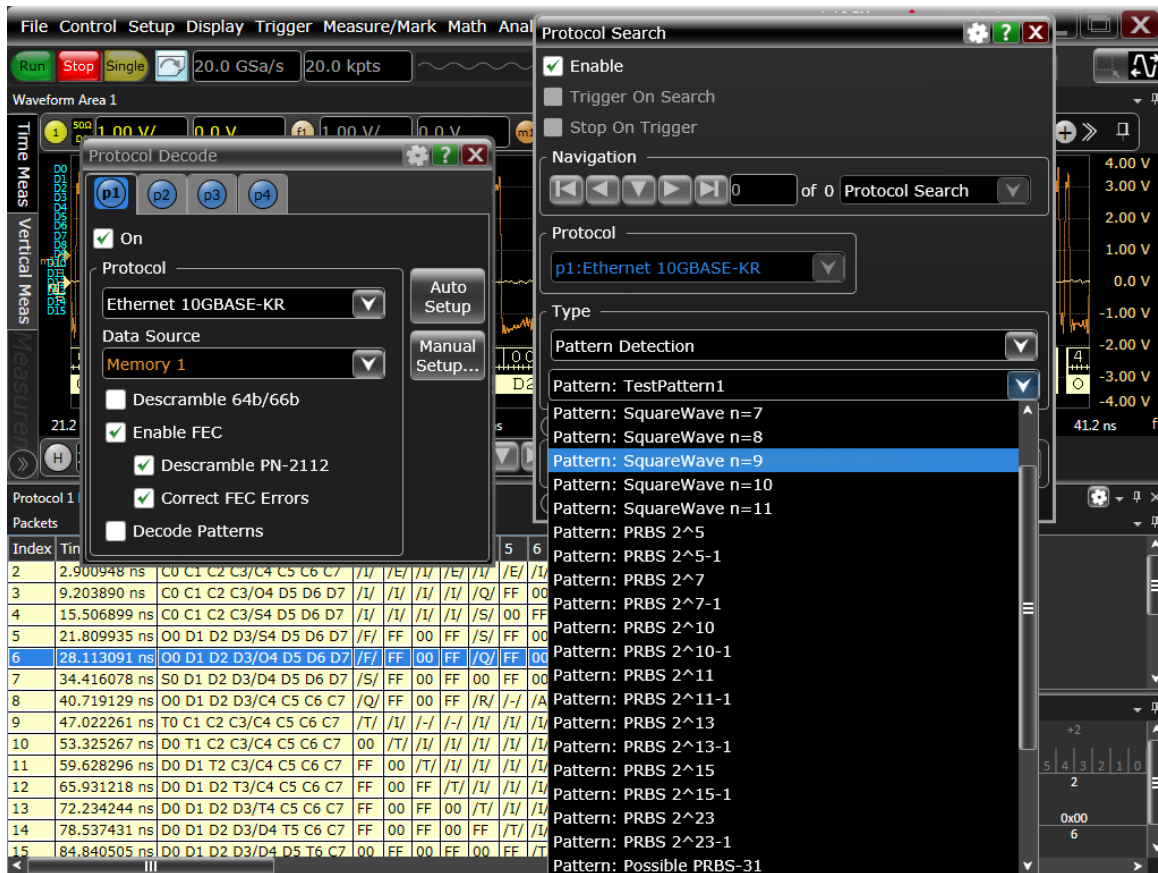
File Control Setup Display Trigger Measure/Mark Math Anal

Run Stop Single 20.0 GSa/s 20.0 kpts

Waveform Area 1

1.00 V/ 0.0 V 1.00 V/ 0.0 V

Time Meas Vertical Meas Measure

D0 D1 D2 D3 D4 D5 D6 D7 D8 D9 D10 D11 D12 D13 D14 D15

21.2

Protocol Decode

p1 p2 p3 p4

On

Protocol

Ethernet 10GBASE-KR

Auto Setup

Data Source

Memory 1

Manual Setup...

Descramble 64b/66b

Enable FEC

Descramble PN-2112

Correct FEC Errors

Decode Patterns

Protocol Search

Enable

Trigger On Search

Stop On Trigger

Navigation

0 of 0 Protocol Search

Protocol

p1:Ethernet 10GBASE-KR

Type

Pattern Detection

Pattern: TestPattern1

Pattern: SquareWave n=7
Pattern: SquareWave n=8
Pattern: SquareWave n=9
Pattern: SquareWave n=10
Pattern: SquareWave n=11
Pattern: PRBS 2^5
Pattern: PRBS 2^5-1
Pattern: PRBS 2^7
Pattern: PRBS 2^7-1
Pattern: PRBS 2^10
Pattern: PRBS 2^10-1
Pattern: PRBS 2^11
Pattern: PRBS 2^11-1
Pattern: PRBS 2^13
Pattern: PRBS 2^13-1
Pattern: PRBS 2^15
Pattern: PRBS 2^15-1
Pattern: PRBS 2^23
Pattern: PRBS 2^23-1
Pattern: Possible PRBS-31

4.00 V
3.00 V
2.00 V
1.00 V
0.0 V
-1.00 V
-2.00 V
-3.00 V
-4.00 V
41.2 ns

Protocol 1
Packets

| Index | Tin | | 5 | 6 |
|---|---|---|---|---|
| 2 | 2.900948 ns | C0 C1 C2 C3/C4 C5 C6 C7 | /I/ /E/ /I/ /E/ /I/ | /E/ /I |
| 3 | 9.203890 ns | C0 C1 C2 C3/O4 D5 D6 D7 | /I/ /I/ /I/ /I/ /Q/ | FF 00 |
| 4 | 15.506899 ns | C0 C1 C2 C3/S4 D5 D6 D7 | /I/ /I/ /I/ /I/ /S/ | 00 FF |
| 5 | 21.809935 ns | O0 D1 D2 D3/S4 D5 D6 D7 | /F/ FF 00 FF /S/ | FF 00 |
| 6 | 28.113091 ns | O0 D1 D2 D3/O4 D5 D6 D7 | /F/ FF 00 FF /Q/ | FF 00 |
| 7 | 34.416078 ns | S0 D1 D2 D3/D4 D5 D6 D7 | /S/ FF 00 FF 00 | FF 00 |
| 8 | 40.719129 ns | O0 D1 D2 D3/C4 C5 C6 C7 | /Q/ FF 00 FF /R/ | /-/ /A |
| 9 | 47.022261 ns | T0 C1 C2 C3/C4 C5 C6 C7 | /T/ /I/ /-/ /-/ /I/ | /I/ /I |
| 10 | 53.325267 ns | D0 T1 C2 C3/C4 C5 C6 C7 | 00 /T/ /I/ /I/ /I/ | /I/ /I |
| 11 | 59.628296 ns | D0 D1 T2 C3/C4 C5 C6 C7 | FF 00 /T/ /I/ /I/ | /I/ /I |
| 12 | 65.931218 ns | D0 D1 D2 T3/C4 C5 C6 C7 | FF 00 FF /T/ /I/ | /I/ /I |
| 13 | 72.234244 ns | D0 D1 D2 D3/T4 C5 C6 C7 | FF 00 FF 00 /T/ | /I/ /I |
| 14 | 78.537431 ns | D0 D1 D2 D3/D4 T5 C6 C7 | FF 00 FF 00 FF | /T/ /I |
| 15 | 84.840505 ns | D0 D1 D2 D3/D4 D5 T6 C7 | 00 FF 00 FF 00 | FF /T |

+2
5 4 3 2 1 0
2
0x00
6